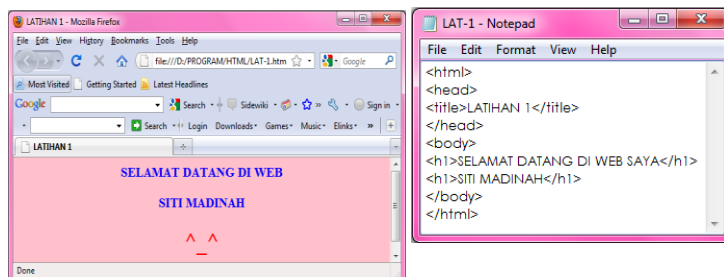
LATIHAN 1 - Mozilla Firefox

File Edit View History Bookmarks Tools Help

file:///D:/PROGRAM/HTML/LAT-1.htm

Google

Most Visited Getting Started Latest Headlines

Google

Search Sidewiki Sign in

Search Login Downloads Games Music Elinks

LATIHAN 1

SELAMAT DATANG DI WEB

SITI MADINAH

^_^

Done

LAT-1 - Notepad

File Edit Format View Help

<html>
<head>
<title>LATIHAN 1</title>
</head>
<body>
<h1>SELAMAT DATANG DI WEB SAYA</h1>
<h1>SITI MADINAH</h1>
</body>
</html>